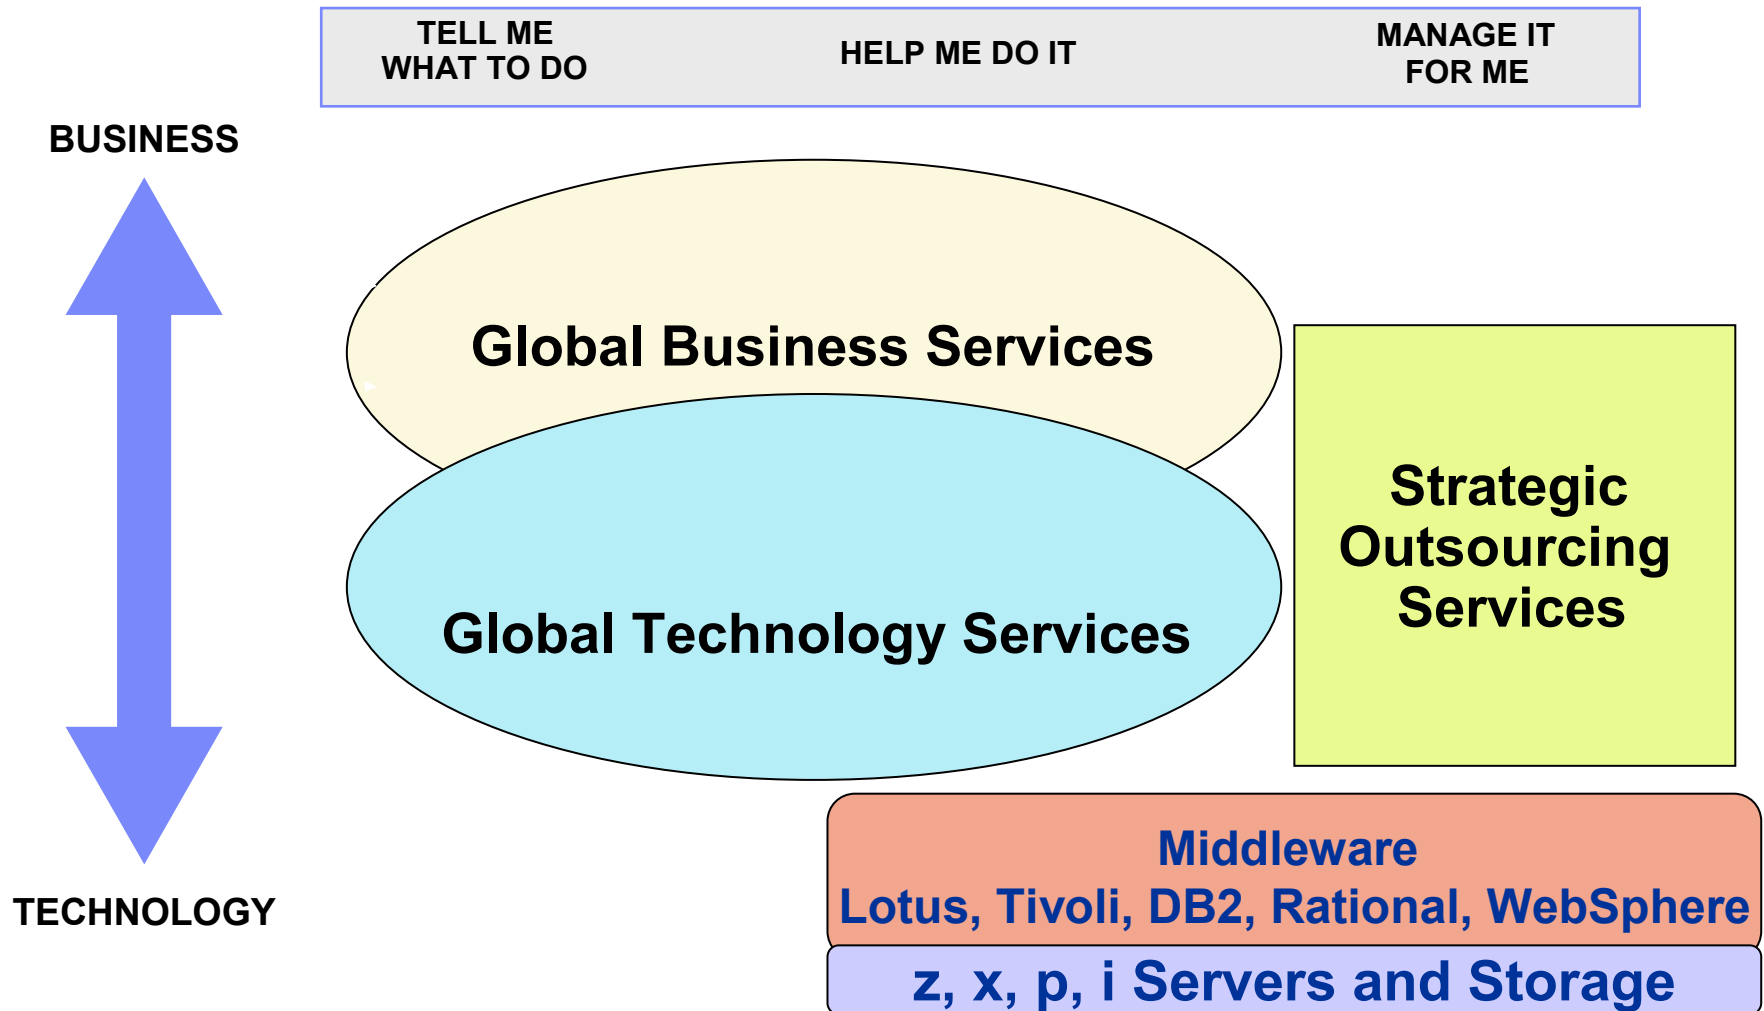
TELL ME WHAT TO DO

HELP ME DO IT

MANAGE IT FOR ME

BUSINESS

Global Business Services

Global Technology Services

Strategic Outsourcing Services

TECHNOLOGY

Middleware
Lotus, Tivoli, DB2, Rational, WebSphere

z, x, p, i Servers and Storage